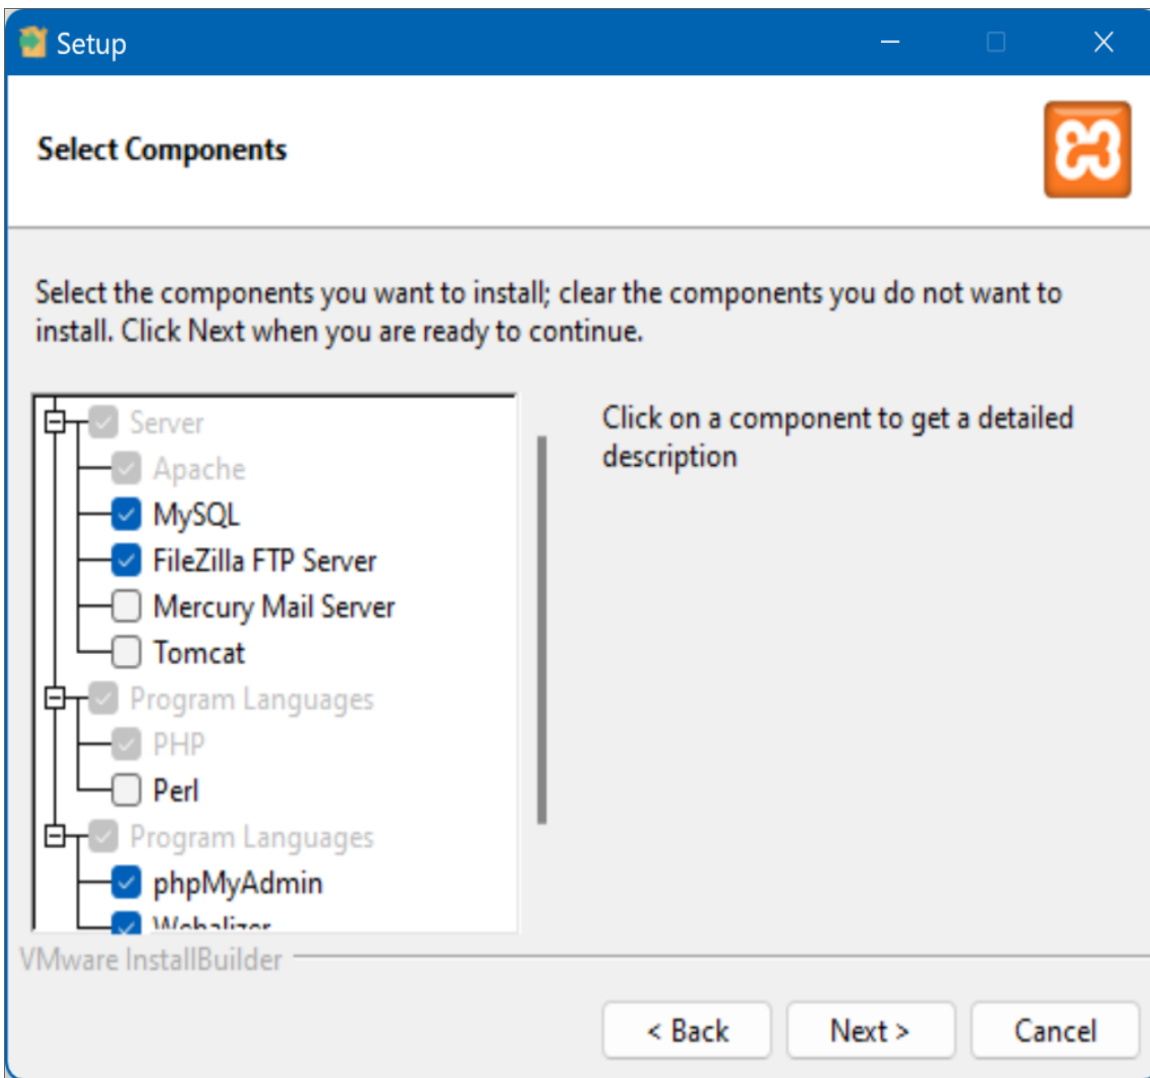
Setup

Select Components

Select the components you want to install; clear the components you do not want to install. Click Next when you are ready to continue.

Server
Apache
MySQL
FileZilla FTP Server
Mercury Mail Server
Tomcat
Program Languages
PHP
Perl
Program Languages
phpMyAdmin
Webalizer

Click on a component to get a detailed description

VMware InstallBuilder

< Back
Next >
Cancel